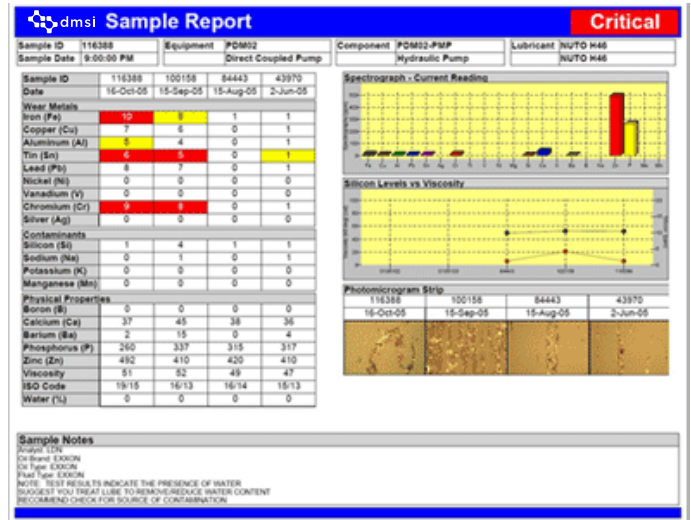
dmsi Sample Report

Critical

| Sample ID | 116388 | Equipment | PDM02 | Component | PDM02-PMP | Lubricant | NUTO H46 |
|---|---|---|---|---|---|---|---|
| Sample Date | 9:00:00 PM | | Direct Coupled Pump | | Hydraulic Pump | | NUTO H46 |

| Sample ID | 116388 | 100158 | 84443 | 43970 |
|---|---|---|---|---|
| Date | 16-Oct-05 | 15-Sep-05 | 15-Aug-05 | 2-Jun-05 |
| **Wear Metals** | | | | |
| Iron (Fe) | 10 | 8 | 1 | 1 |
| Copper (Cu) | 7 | 6 | 0 | 1 |
| Aluminum (Al) | 5 | 4 | 0 | 1 |
| Tin (Sn) | 6 | 5 | 0 | 1 |
| Lead (Pb) | 8 | 7 | 0 | 1 |
| Nickel (Ni) | 0 | 0 | 0 | 0 |
| Vanadium (V) | 0 | 0 | 0 | 0 |
| Chromium (Cr) | 9 | 8 | 0 | 1 |
| Silver (Ag) | 0 | 0 | 0 | 0 |
| **Contaminants** | | | | |
| Silicon (Si) | 1 | 4 | 1 | 1 |
| Sodium (Na) | 0 | 1 | 0 | 1 |
| Potassium (K) | 0 | 0 | 0 | 0 |
| Manganese (Mn) | 0 | 0 | 0 | 0 |
| **Physical Properties** | | | | |
| Boron (B) | 0 | 0 | 0 | 0 |
| Calcium (Ca) | 37 | 45 | 38 | 36 |
| Barium (Ba) | 2 | 15 | 0 | 4 |
| Phosphorus (P) | 260 | 337 | 315 | 317 |
| Zinc (Zn) | 492 | 410 | 420 | 410 |
| Viscosity | 51 | 52 | 49 | 47 |
| ISO Code | 19/15 | 16/13 | 16/14 | 15/13 |
| Water (%) | 0 | 0 | 0 | 0 |

Spectrograph - Current Reading

Silicon Levels vs Viscosity

Photomicrogram Strip

| 116388 | 100158 | 84443 | 43970 |
|---|---|---|---|
| 16-Oct-05 | 15-Sep-05 | 15-Aug-05 | 2-Jun-05 |

Sample Notes
Analyst: LDN
Oil Brand: EXXON
Oil Type: EXXON
Fluid Type: EXXON
NOTE: TEST RESULTS INDICATE THE PRESENCE OF WATER
SUGGEST YOU TREAT LUBE TO REMOVE/REDUCE WATER CONTENT
RECOMMEND CHECK FOR SOURCE OF CONTAMINATION